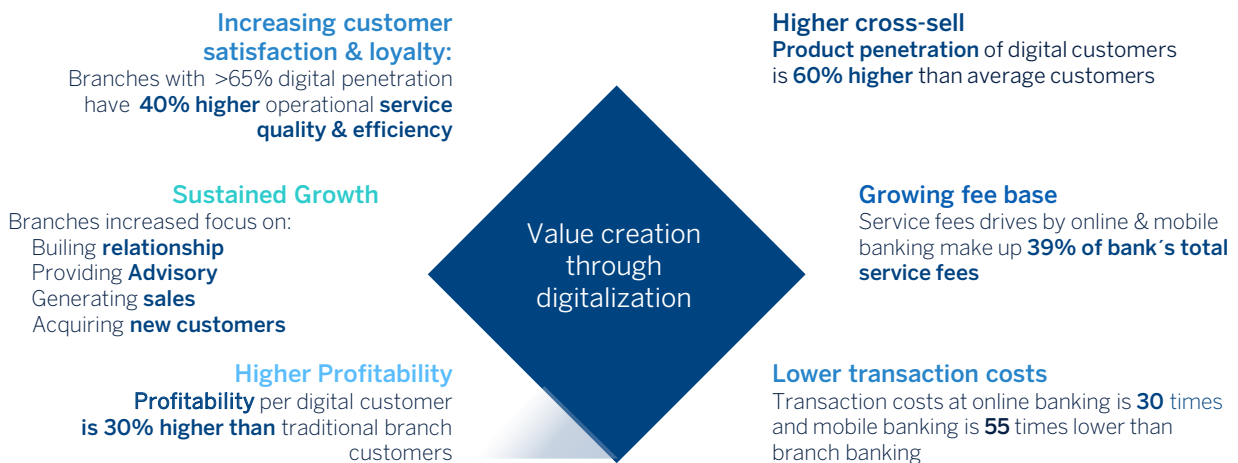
Increasing customer satisfaction & loyalty:
Branches with >65% digital penetration have 40% higher operational service quality & efficiency

Sustained Growth
Branches increased focus on:
Builing relationship
Providing Advisory
Generating sales
Acquiring new customers

Higher Profitability
Profitability per digital customer is 30% higher than traditional branch customers

Value creation through digitalization

Higher cross-sell
Product penetration of digital customers is 60% higher than average customers

Growing fee base
Service fees drives by online & mobile banking make up 39% of bank´s total service fees

Lower transaction costs
Transaction costs at online banking is 30 times and mobile banking is 55 times lower than branch banking